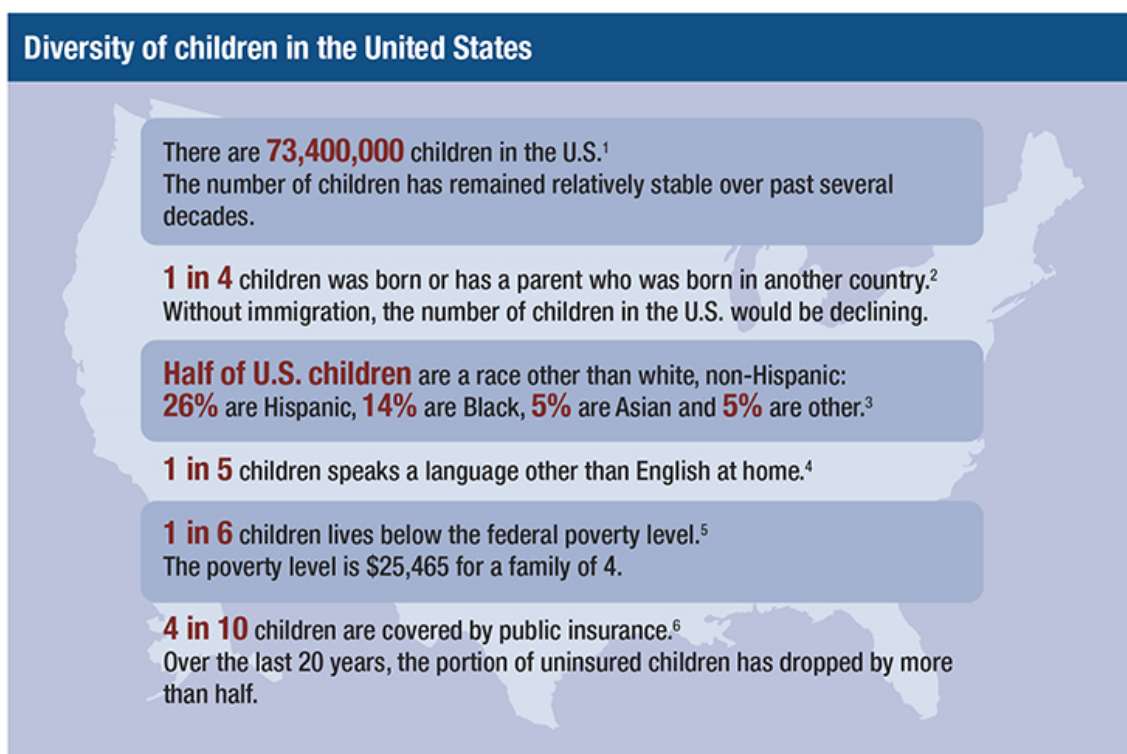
Diversity of children in the United States

There are 73,400,000 children in the U.S.$^1$
The number of children has remained relatively stable over past several decades.

1 in 4 children was born or has a parent who was born in another country.$^2$
Without immigration, the number of children in the U.S. would be declining.

Half of U.S. children are a race other than white, non-Hispanic:
26% are Hispanic, 14% are Black, 5% are Asian and 5% are other.$^3$

1 in 5 children speaks a language other than English at home.$^4$

1 in 6 children lives below the federal poverty level.$^5$
The poverty level is $25,465 for a family of 4.

4 in 10 children are covered by public insurance.$^6$
Over the last 20 years, the portion of uninsured children has dropped by more than half.